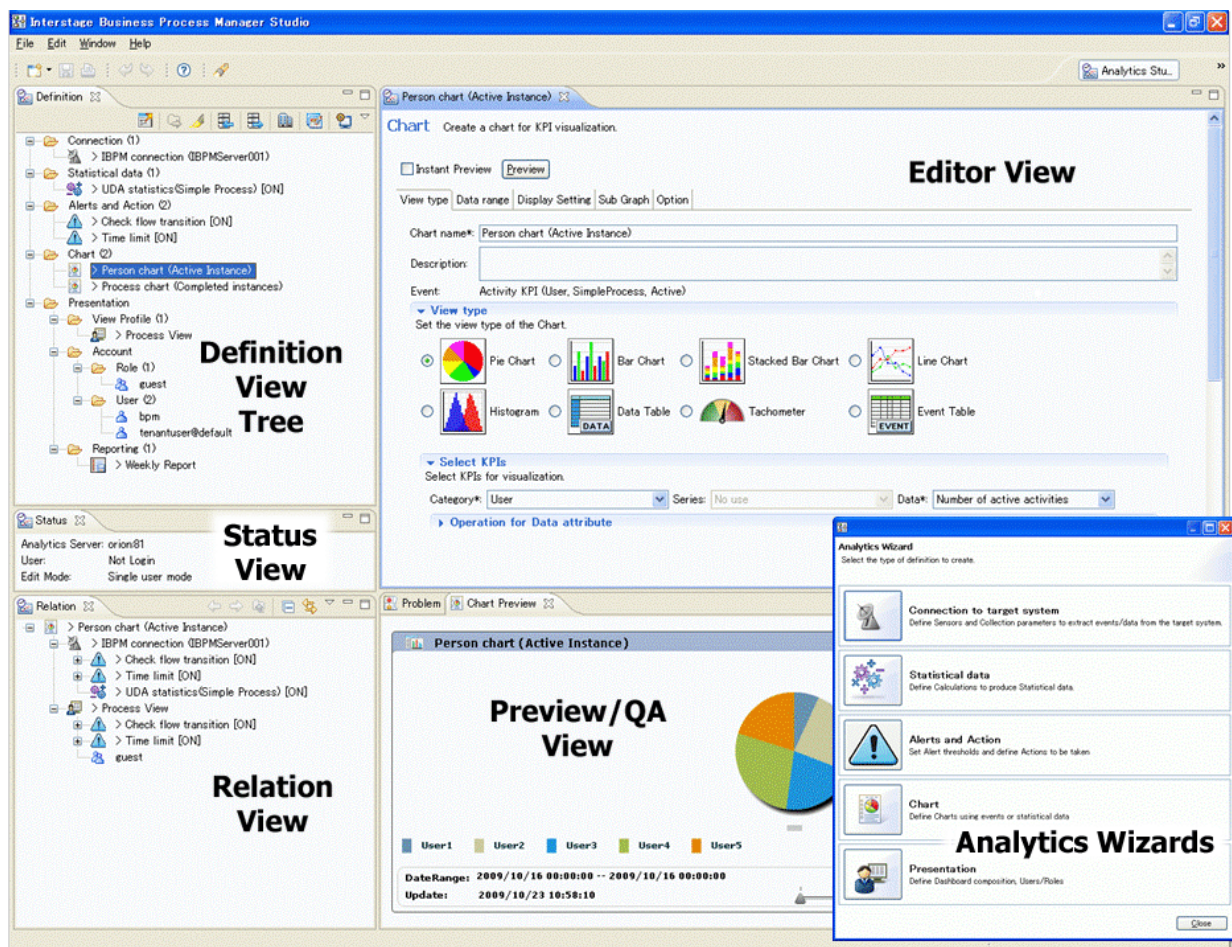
Interstage Business Process Manager Studio

File Edit Window Help

Analytics Stu...

Definition

Connection (1)
> IBPM connection (IBPMServer001)
Statistical data (1)
> UDA statistics(Simple Process) [ON]
Alerts and Action (2)
> Check flow transition [ON]
> Time limit [ON]
Chart (2)
> Person chart (Active Instance)
> Process chart (Completed instances)
Presentation
View Profile (1)
> Process View
Account
Role (1)
guest
User (2)
bpm
tenantuser@default
Reporting (1)
> Weekly Report

Definition View Tree

Person chart (Active Instance)

Chart Create a chart for KPI visualization.

Editor View

Instant Preview Preview

View type | Data range | Display Setting | Sub Graph | Option

Chart name*: Person chart (Active Instance)

Description:

Event: Activity KPI (User, SimpleProcess, Active)

View type
Set the view type of the Chart.

Pie Chart
Bar Chart
Stacked Bar Chart
Line Chart
Histogram
DATA
Data Table
Tachometer
EVENT
Event Table

Select KPIs
Select KPIs for visualization.

Category*: User Series: No use Data*: Number of active activities

Operation for Data attribute

Status

Analytics Server: orion81
User: Not Login
Edit Mode: Single user mode

Status View

Relation

> Person chart (Active Instance)
> IBPM connection (IBPMServer001)
> Check flow transition [ON]
> Time limit [ON]
> UDA statistics(Simple Process) [ON]
> Process View
> Check flow transition [ON]
> Time limit [ON]
guest

Relation View

Problem Chart Preview

Person chart (Active Instance)

Preview/QA View

User1 User2 User3 User4 User5

DateRange: 2009/10/16 00:00:00 -- 2009/10/16 00:00:00
Update: 2009/10/23 10:58:10

Analytics Wizard
Select the type of definition to create.

Connection to target system
Define Sensors and Collection parameters to extract events/data from the target system.

Statistical data
Define Calculations to produce Statistical data.

Alerts and Action
Set Alert thresholds and define Actions to be taken.

Chart
Define Charts using events or statistical data

Analytics Wizards

Presentation
Define Dashboard composition, Users/Roles

Close